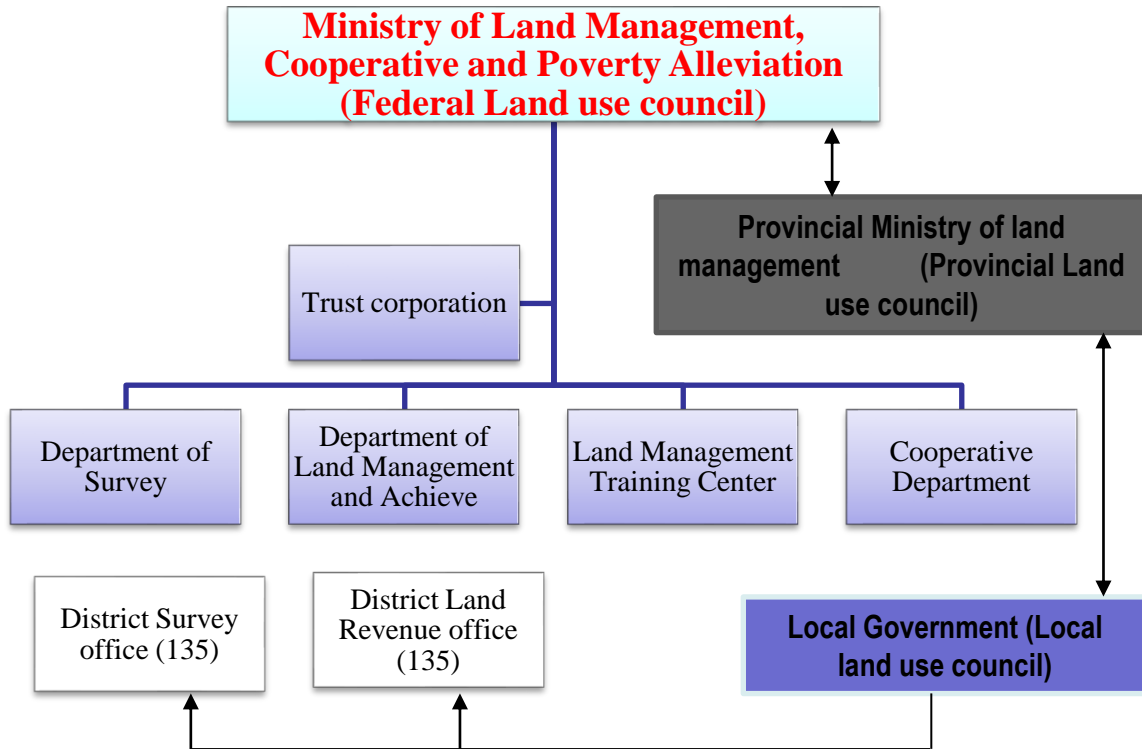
Ministry of Land Management, Cooperative and Poverty Alleviation (Federal Land use council)

Provincial Ministry of land management (Provincial Land use council)

Trust corporation

Department of Survey

Department of Land Management and Achieve

Land Management Training Center

Cooperative Department

District Survey office (135)

District Land Revenue office (135)

Local Government (Local land use council)